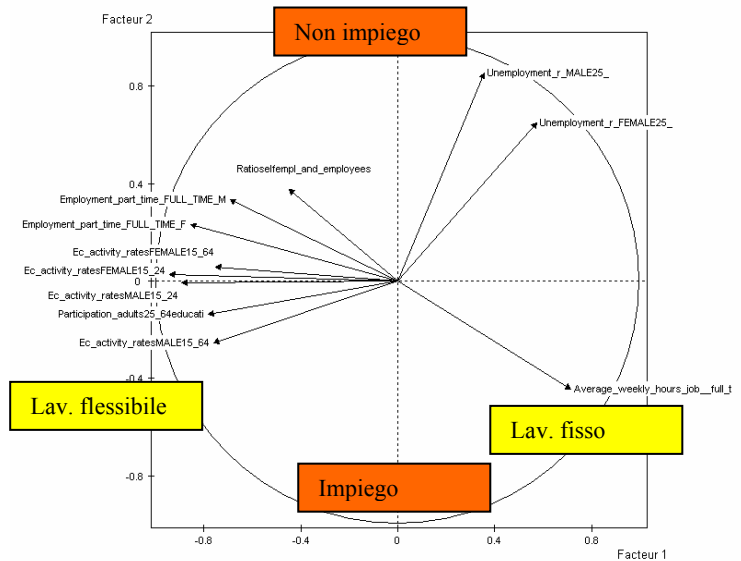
Facteur 2

Non impiego

0.8

Unemployment_r_MALE25_

Unemployment_r_FEMALE25_

Ratioselfempl_and_employees

0.4

Employment_part_time_FULL_TIME_M

Employment_part_time_FULL_TIME_F

Ec_activity_ratesFEMALE15_64

Ec_activity_ratesFEMALE15_24

0

Ec_activity_ratesMALE15_24

Participation_adults25_64educati

Ec_activity_ratesMALE15_64

-0.4

Average_weekly_hours_job__full_t

Lav. flessibile

Lav. fisso

-0.8

Impiego

-0.8

-0.4

0

0.4

0.8

Facteur 1